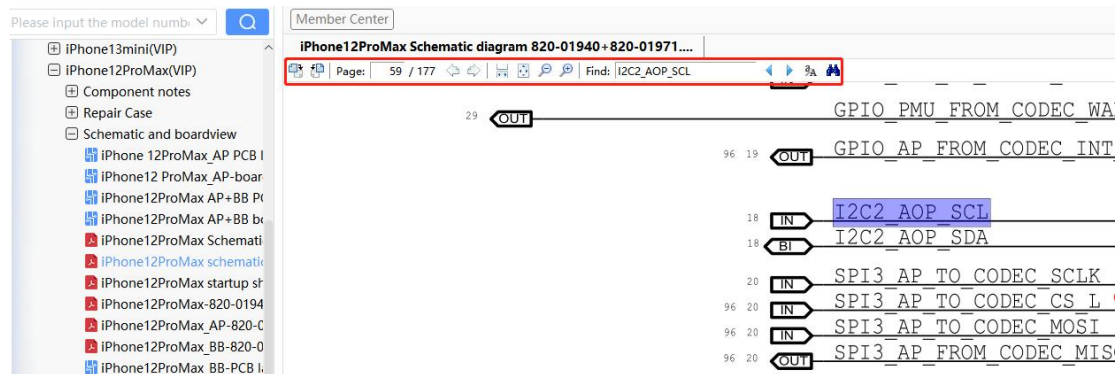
Please input the model numbe

iPhone13mini(VIP)
iPhone12ProMax(VIP)
Component notes
Repair Case
Schematic and boardview
iPhone 12ProMax_AP PCB l
iPhone12 ProMax_AP-boar
iPhone12ProMax AP+BB PC
iPhone12ProMax AP+BB bo
iPhone12ProMax Schemati
iPhone12ProMax schemati
iPhone12ProMax startup sh
iPhone12ProMax-820-0194
iPhone12ProMax_AP-820-0
iPhone12ProMax_BB-820-0
iPhone12ProMax_BB-PCB l

Member Center

iPhone12ProMax Schematic diagram 820-01940+820-01971....

Page: 59 / 177 Find: I2C2_AOP_SCL

29 OUT GPIO_PMU_FROM_CODEC_WA
96 19 OUT GPIO_AP_FROM_CODEC_INT
18 IN I2C2_AOP_SCL
18 BI I2C2_AOP_SDA
20 IN SPI3_AP_TO_CODEC_SCLK
96 20 IN SPI3_AP_TO_CODEC_CS_L
96 20 IN SPI3_AP_TO_CODEC_MOSI
96 20 OUT SPI3_AP_FROM_CODEC_MIS